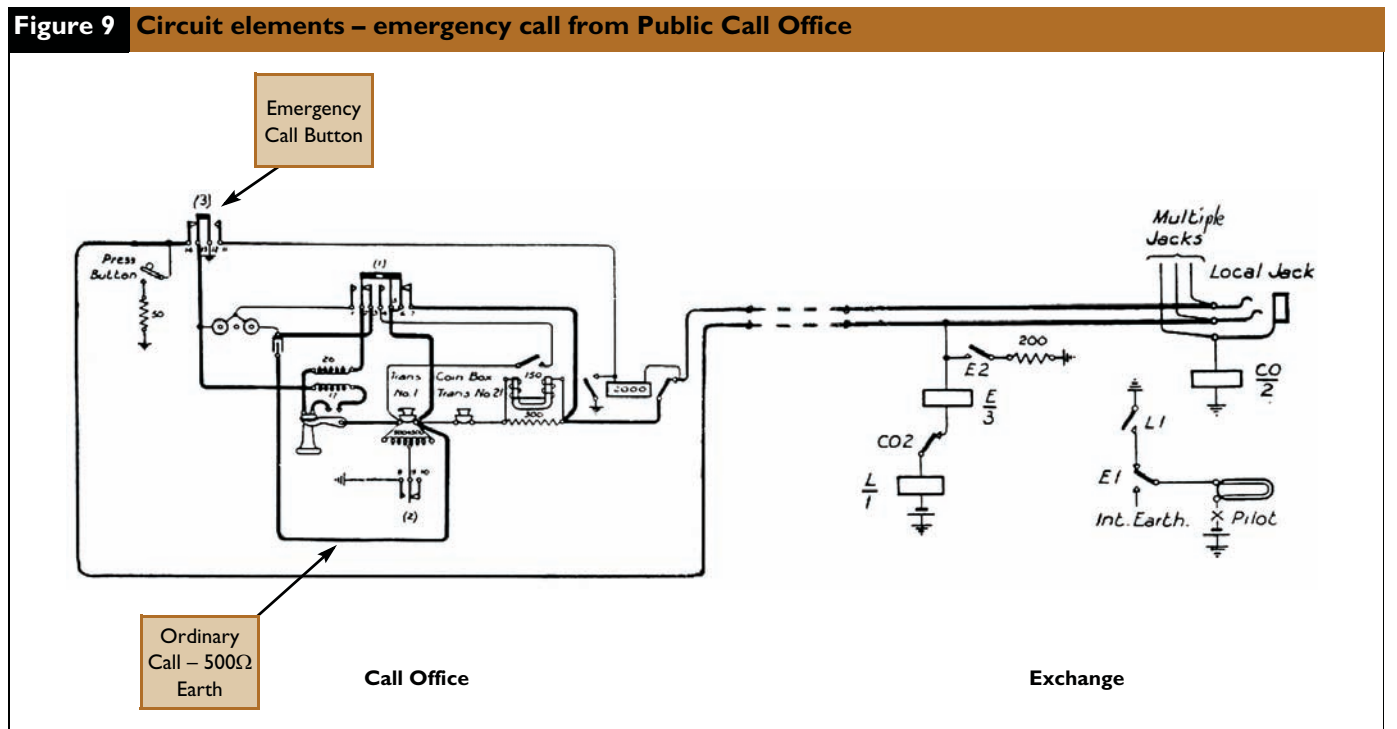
Figure 9 Circuit elements – emergency call from Public Call Office

Emergency Call Button

(3)

Press Button

50

(1)

20

17

Trans No. 1

Coin Box Trans No. 21

150

300

2000

(2)

Multiple Jacks

Local Jack

200

E2

E 3

CO 2

CO2

L 1

L1

E1

Int. Earth.

Pilot

Ordinary Call – 500Ω Earth

Call Office

Exchange